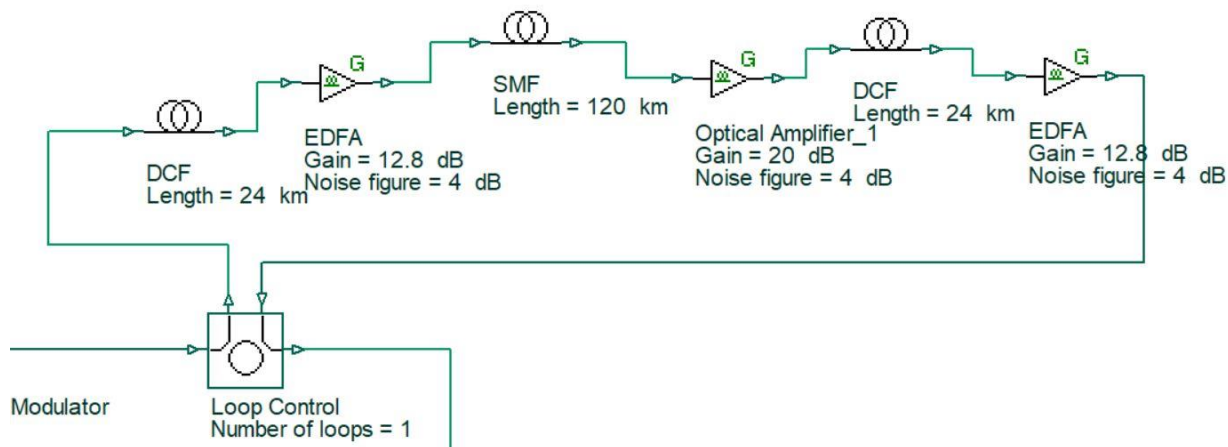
G

G

G

SMF
Length = 120 km

DCF
Length = 24 km

EDFA
Gain = 12.8 dB
Noise figure = 4 dB

Optical Amplifier_1
Gain = 20 dB
Noise figure = 4 dB

EDFA
Gain = 12.8 dB
Noise figure = 4 dB

DCF
Length = 24 km

Modulator

Loop Control
Number of loops = 1